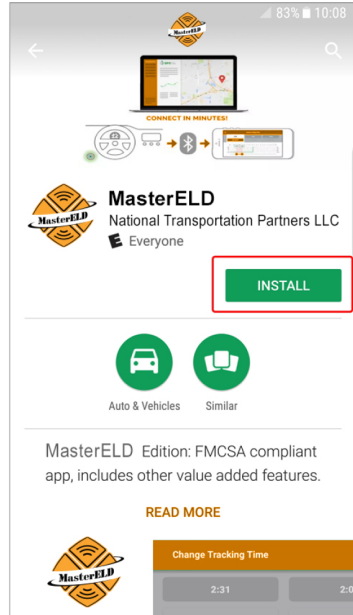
83% 10:08

MasterELD

CONNECT IN MINUTES!

MasterELD
National Transportation Partners LLC
Everyone

INSTALL

Auto & Vehicles

Similar

MasterELD Edition: FMCSA compliant app, includes other value added features.

READ MORE

MasterELD

Change Tracking Time

2:31

2:0